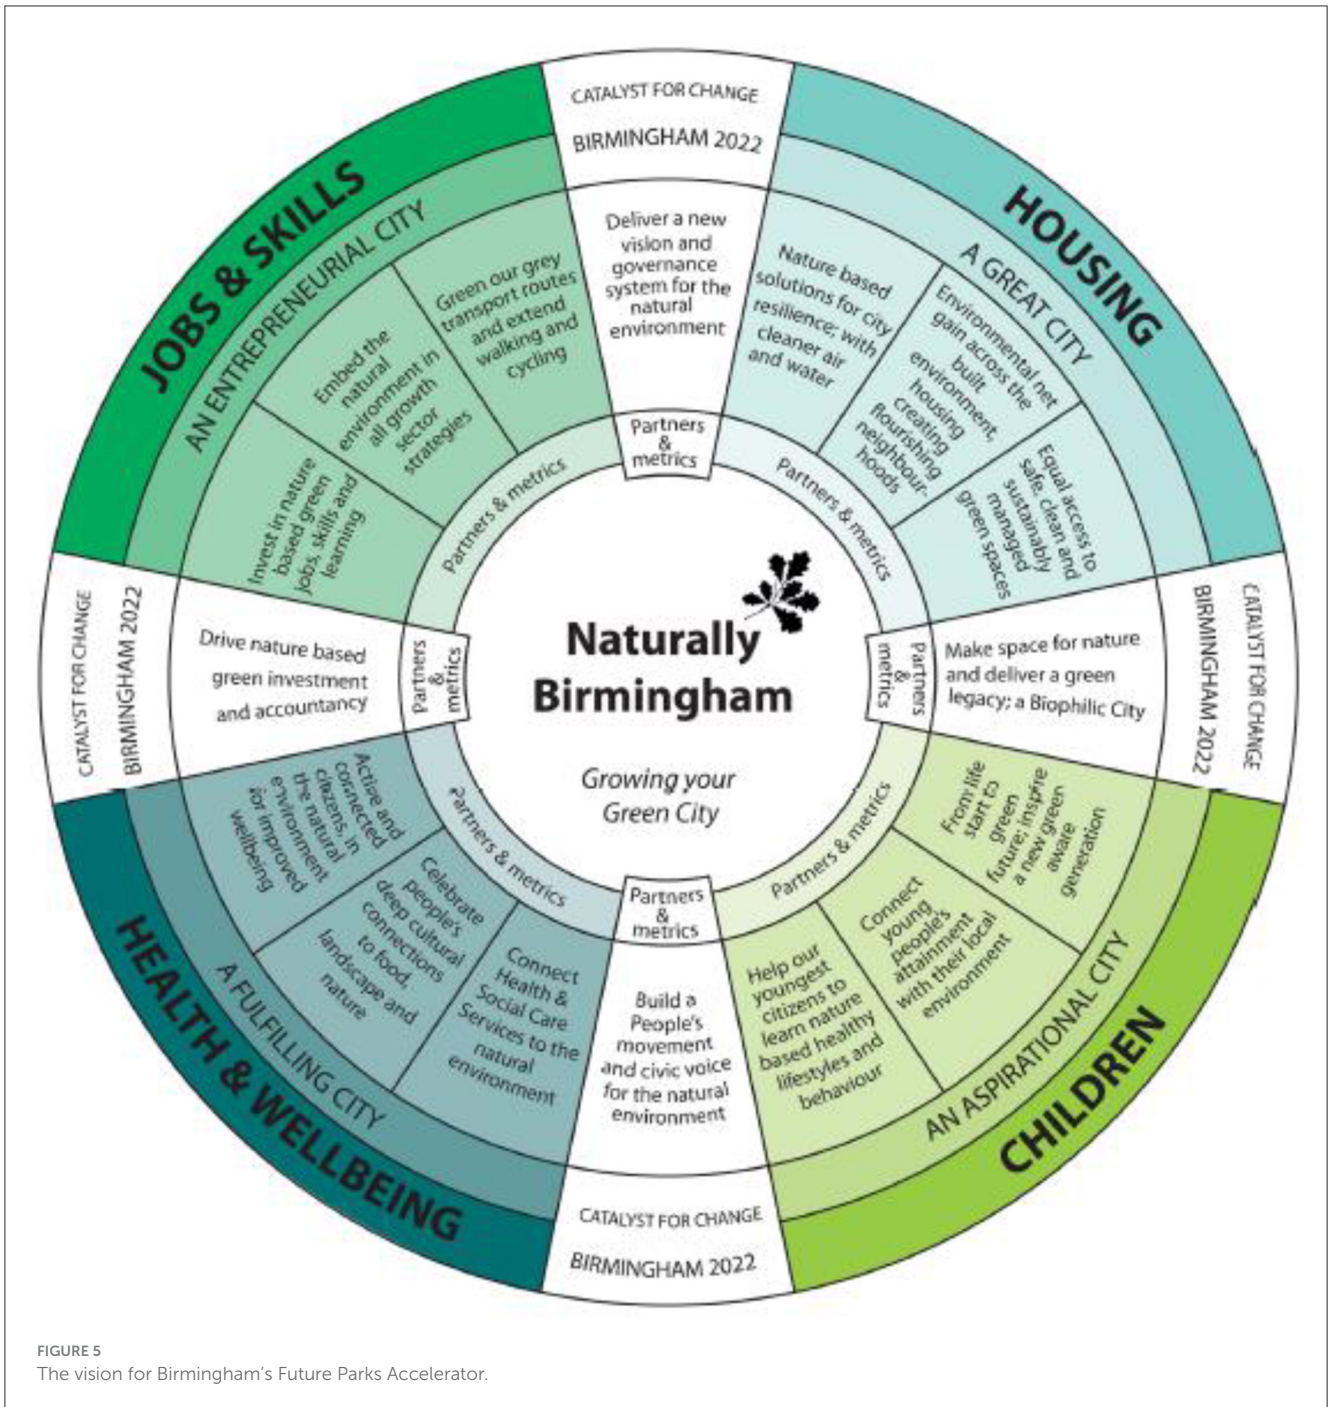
CATALYST FOR CHANGE

BIRMINGHAM 2022

Deliver a new vision and governance system for the natural environment

Partners & metrics

HOUSING

A GREAT CITY

Nature based solutions for city resilience; with cleaner air and water

Environmental net gain across the built environment, housing creating flourishing neighbourhoods

Equal access to safe, clean and sustainably managed green spaces

Partners & metrics

CATALYST FOR CHANGE

BIRMINGHAM 2022

Make space for nature and deliver a green legacy; a Biophilic City

Partners & metrics

Partners & metrics

From life start to green future; inspire a new green aware generation

Connect young people's attainment with their local environment

Help our youngest citizens to learn nature based healthy lifestyles and behaviour

AN ASPIRATIONAL CITY

CHILDREN

Partners & metrics

Build a People's movement and civic voice for the natural environment

CATALYST FOR CHANGE

BIRMINGHAM 2022

HEALTH & WELLBEING

A FULFILLING CITY

Partners & metrics

Active and connected citizens in the natural environment for improved wellbeing

Celebrate people's deep cultural connections to food, landscape and nature

Connect Health & Social Care Services to the natural environment

CATALYST FOR CHANGE

BIRMINGHAM 2022

Drive nature based green investment and accountancy

Partners & metrics

JOBS & SKILLS

AN ENTREPRENEURIAL CITY

Invest in nature based green jobs, skills and learning

Embed the natural environment in all growth sector strategies

Green our grey transport routes and extend walking and cycling

Partners & metrics

Naturally Birmingham

Growing your Green City

FIGURE 5
The vision for Birmingham's Future Parks Accelerator.